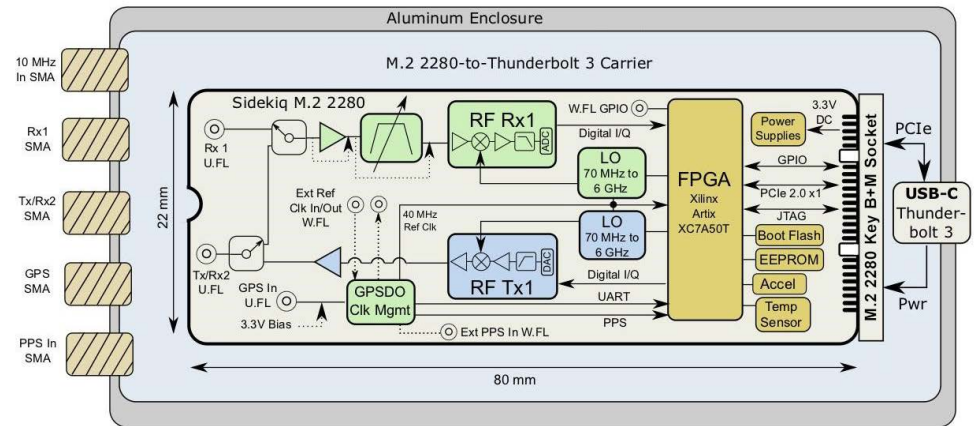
Aluminum Enclosure

M.2 2280-to-Thunderbolt 3 Carrier

10 MHz In SMA

Rx1 SMA

Tx/Rx2 SMA

GPS SMA

PPS In SMA

Sidekiq M.2 2280

22 mm

Rx 1 U.FL

Tx/Rx2 U.FL

Ext Ref Clk In/Out W.FL

40 MHz Ref Clk

GPS In U.FL

3.3V Bias

RF Rx1

ADC

W.FL GPIO

Digital I/Q

LO 70 MHz to 6 GHz

LO 70 MHz to 6 GHz

RF Tx1

DAC

Digital I/Q

GPSDO Clk Mgmt

UART

PPS

Ext PPS In W.FL

FPGA Xilinx Artix XC7A50T

Power Supplies

3.3V DC

GPIO

PCIe 2.0 x1

JTAG

Boot Flash

EEPROM

Accel

Temp Sensor

M.2 2280 Key B+M Socket

PCIe

USB-C Thunderbolt 3

Pwr

80 mm